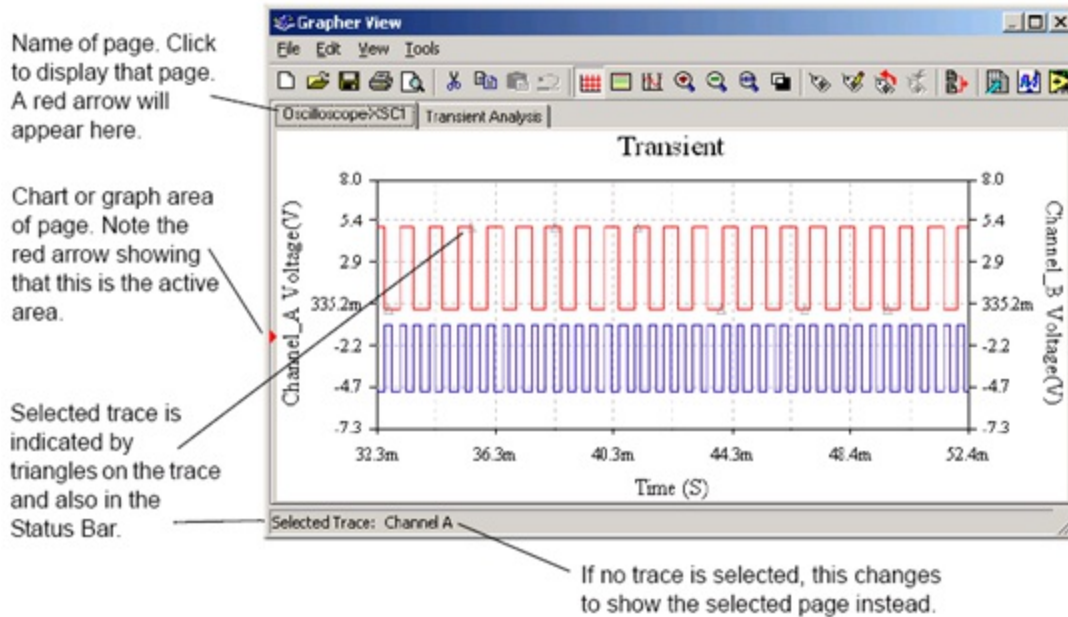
Name of page. Click to display that page. A red arrow will appear here.

Chart or graph area of page. Note the red arrow showing that this is the active area.

Selected trace is indicated by triangles on the trace and also in the Status Bar.

Grapher View

File Edit View Tools

OscilloscopeXSC1 | Transient Analysis

Transient

8.0
5.4
2.9
335.2m
-2.2
-4.7
-7.3

Channel_A Voltage(V)

8.0
5.4
2.9
335.2m
-2.2
-4.7
-7.3

Channel_B Voltage(V)

32.3m 36.3m 40.3m 44.3m 48.4m 52.4m

Time (S)

Selected Trace: Channel A

If no trace is selected, this changes to show the selected page instead.